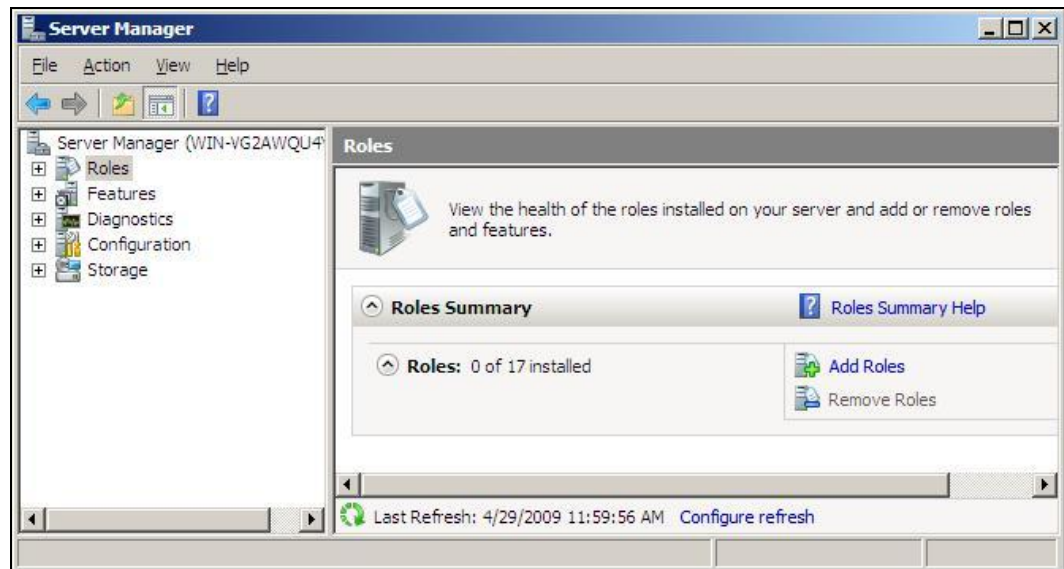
Server Manager

File Action View Help

Server Manager (WIN-VG2AWQU4
Roles
Features
Diagnostics
Configuration
Storage

Roles

View the health of the roles installed on your server and add or remove roles and features.

Roles Summary

Roles Summary Help

Roles: 0 of 17 installed

Add Roles

Remove Roles

Last Refresh: 4/29/2009 11:59:56 AM Configure refresh